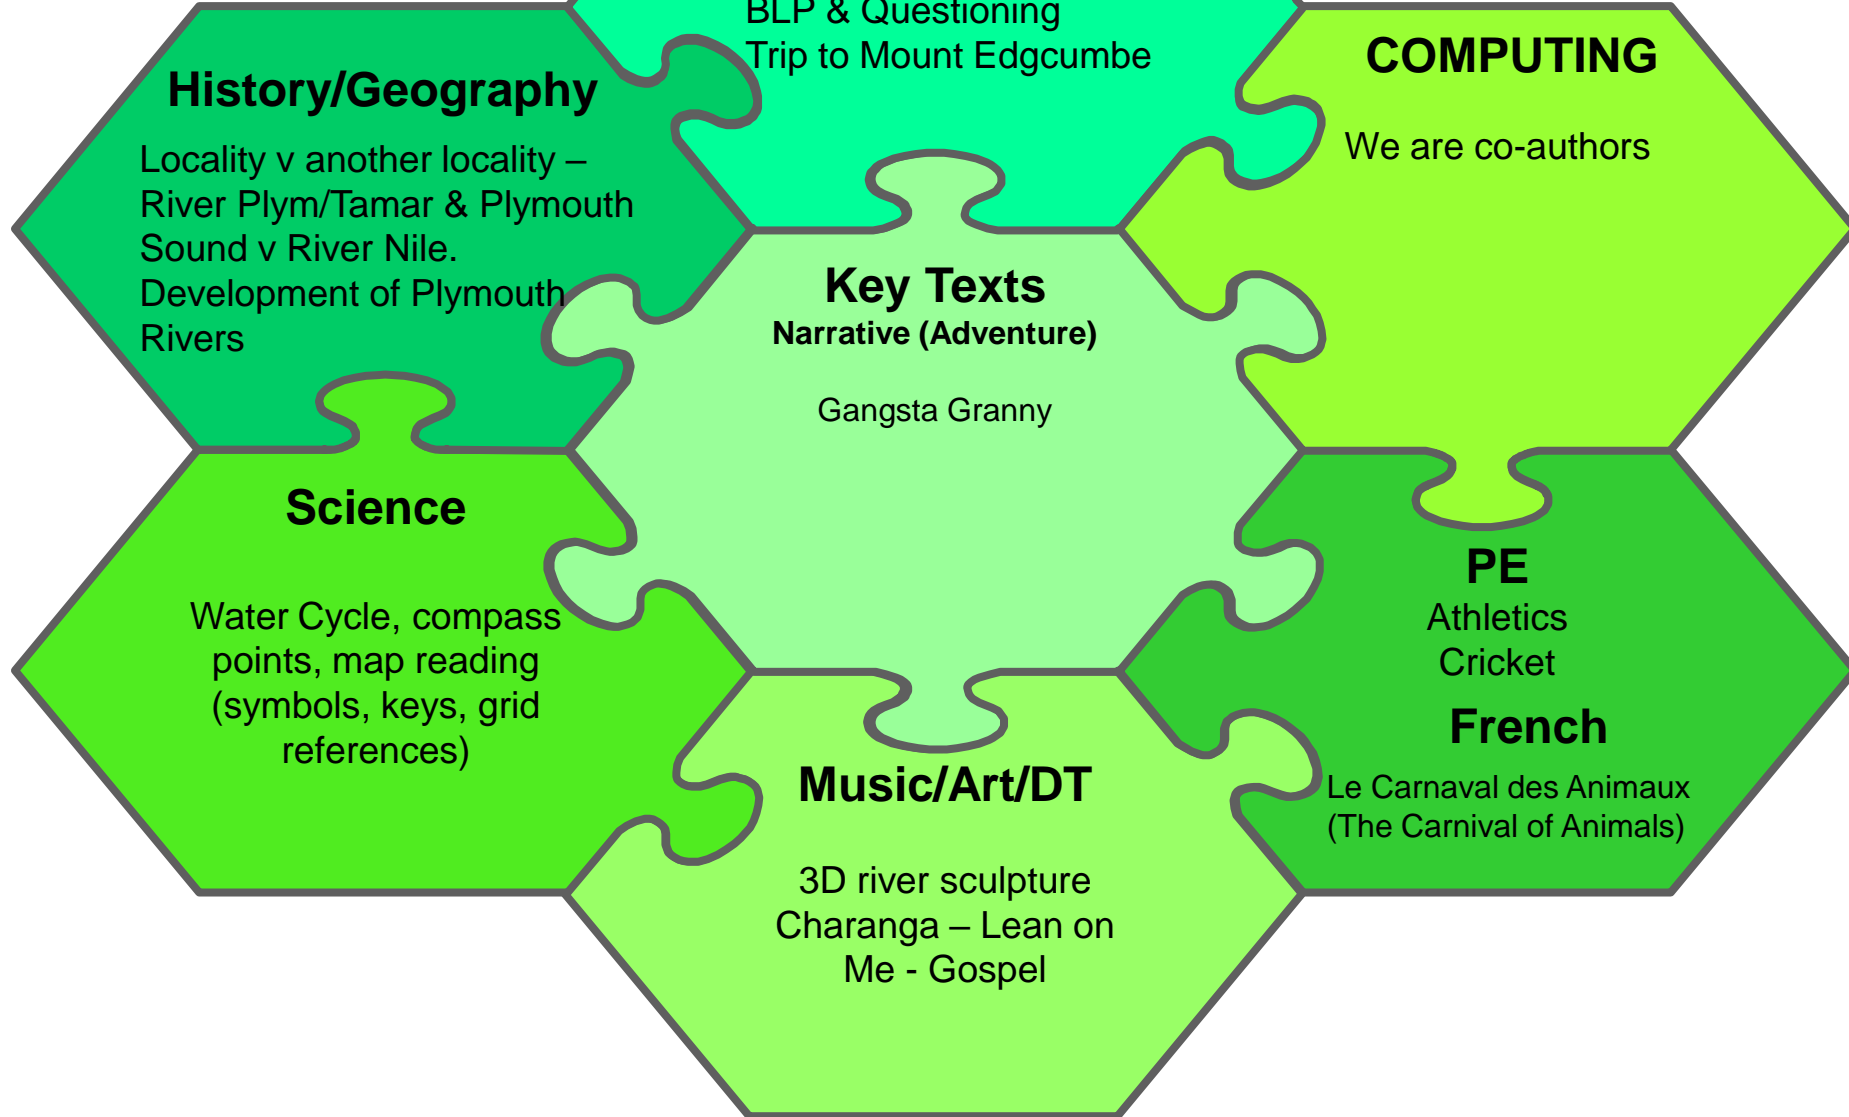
BLP & Questioning
Trip to Mount Edgcumbe

History/Geography

Locality v another locality – River Plym/Tamar & Plymouth Sound v River Nile.
Development of Plymouth
Rivers

COMPUTING

We are co-authors

Key Texts
Narrative (Adventure)

Gangsta Granny

Science

Water Cycle, compass points, map reading (symbols, keys, grid references)

PE
Athletics
Cricket

French

Le Carnaval des Animaux
(The Carnival of Animals)

Music/Art/DT

3D river sculpture
Charanga – Lean on Me - Gospel